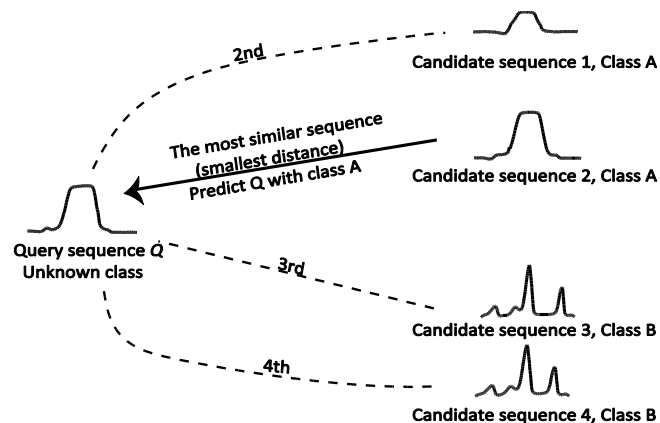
2nd

Candidate sequence 1, Class A

The most similar sequence (smallest distance) Predict Q with class A

Candidate sequence 2, Class A

Query sequence $Q$
Unknown class

3rd

Candidate sequence 3, Class B

4th

Candidate sequence 4, Class B